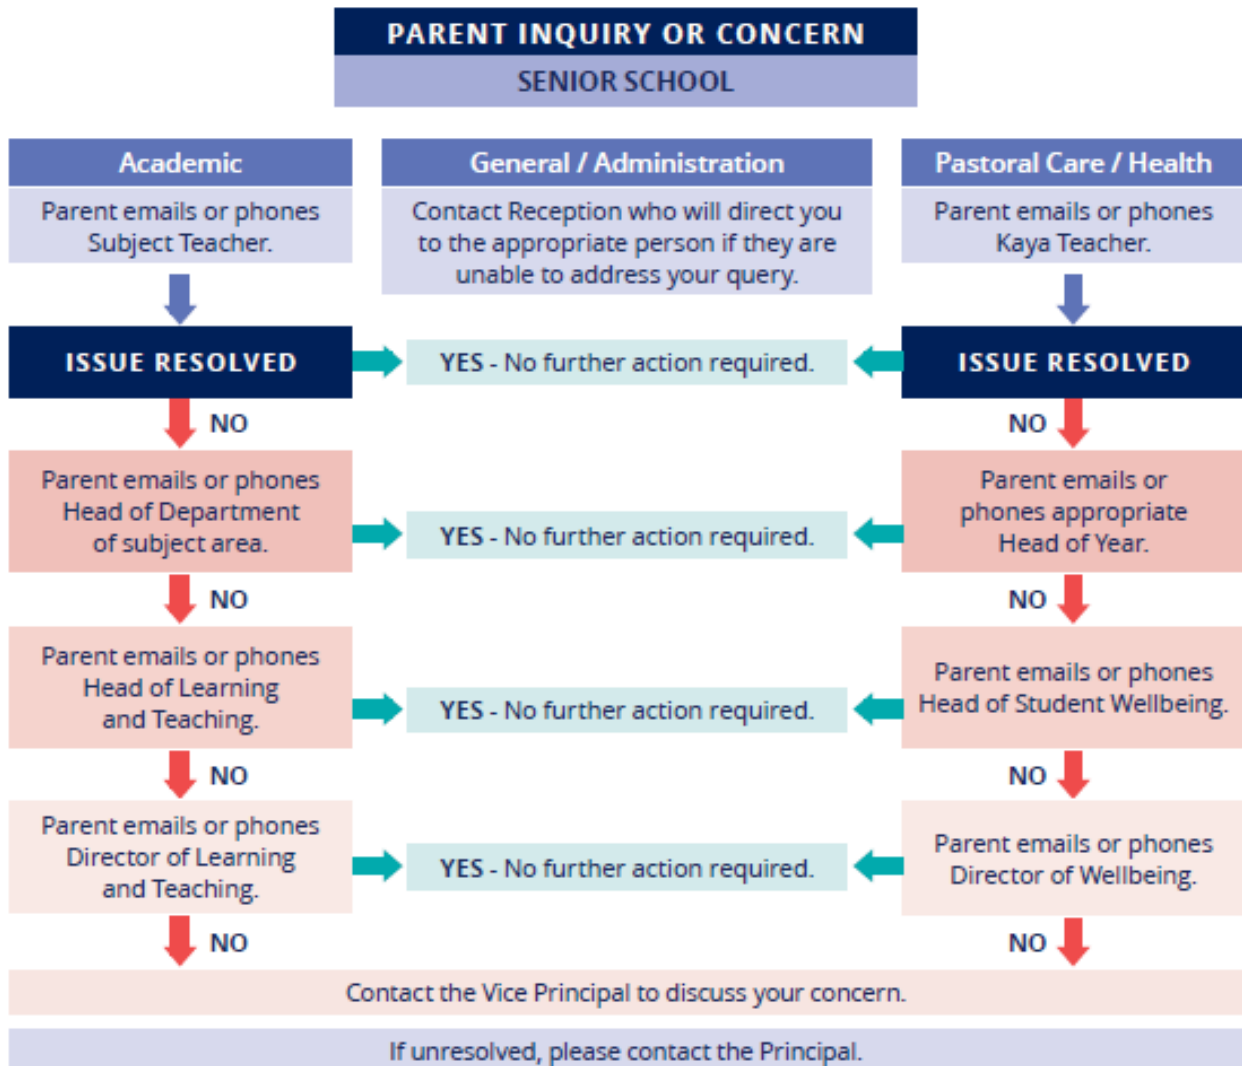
PARENT INQUIRY OR CONCERN
SENIOR SCHOOL

Academic
Parent emails or phones Subject Teacher.

General / Administration
Contact Reception who will direct you to the appropriate person if they are unable to address your query.

Pastoral Care / Health
Parent emails or phones Kaya Teacher.

ISSUE RESOLVED
YES - No further action required.
ISSUE RESOLVED

NO
NO

Parent emails or phones Head of Department of subject area.
YES - No further action required.
Parent emails or phones appropriate Head of Year.

NO
NO

Parent emails or phones Head of Learning and Teaching.
YES - No further action required.
Parent emails or phones Head of Student Wellbeing.

NO
NO

Parent emails or phones Director of Learning and Teaching.
YES - No further action required.
Parent emails or phones Director of Wellbeing.

NO
NO

Contact the Vice Principal to discuss your concern.

If unresolved, please contact the Principal.